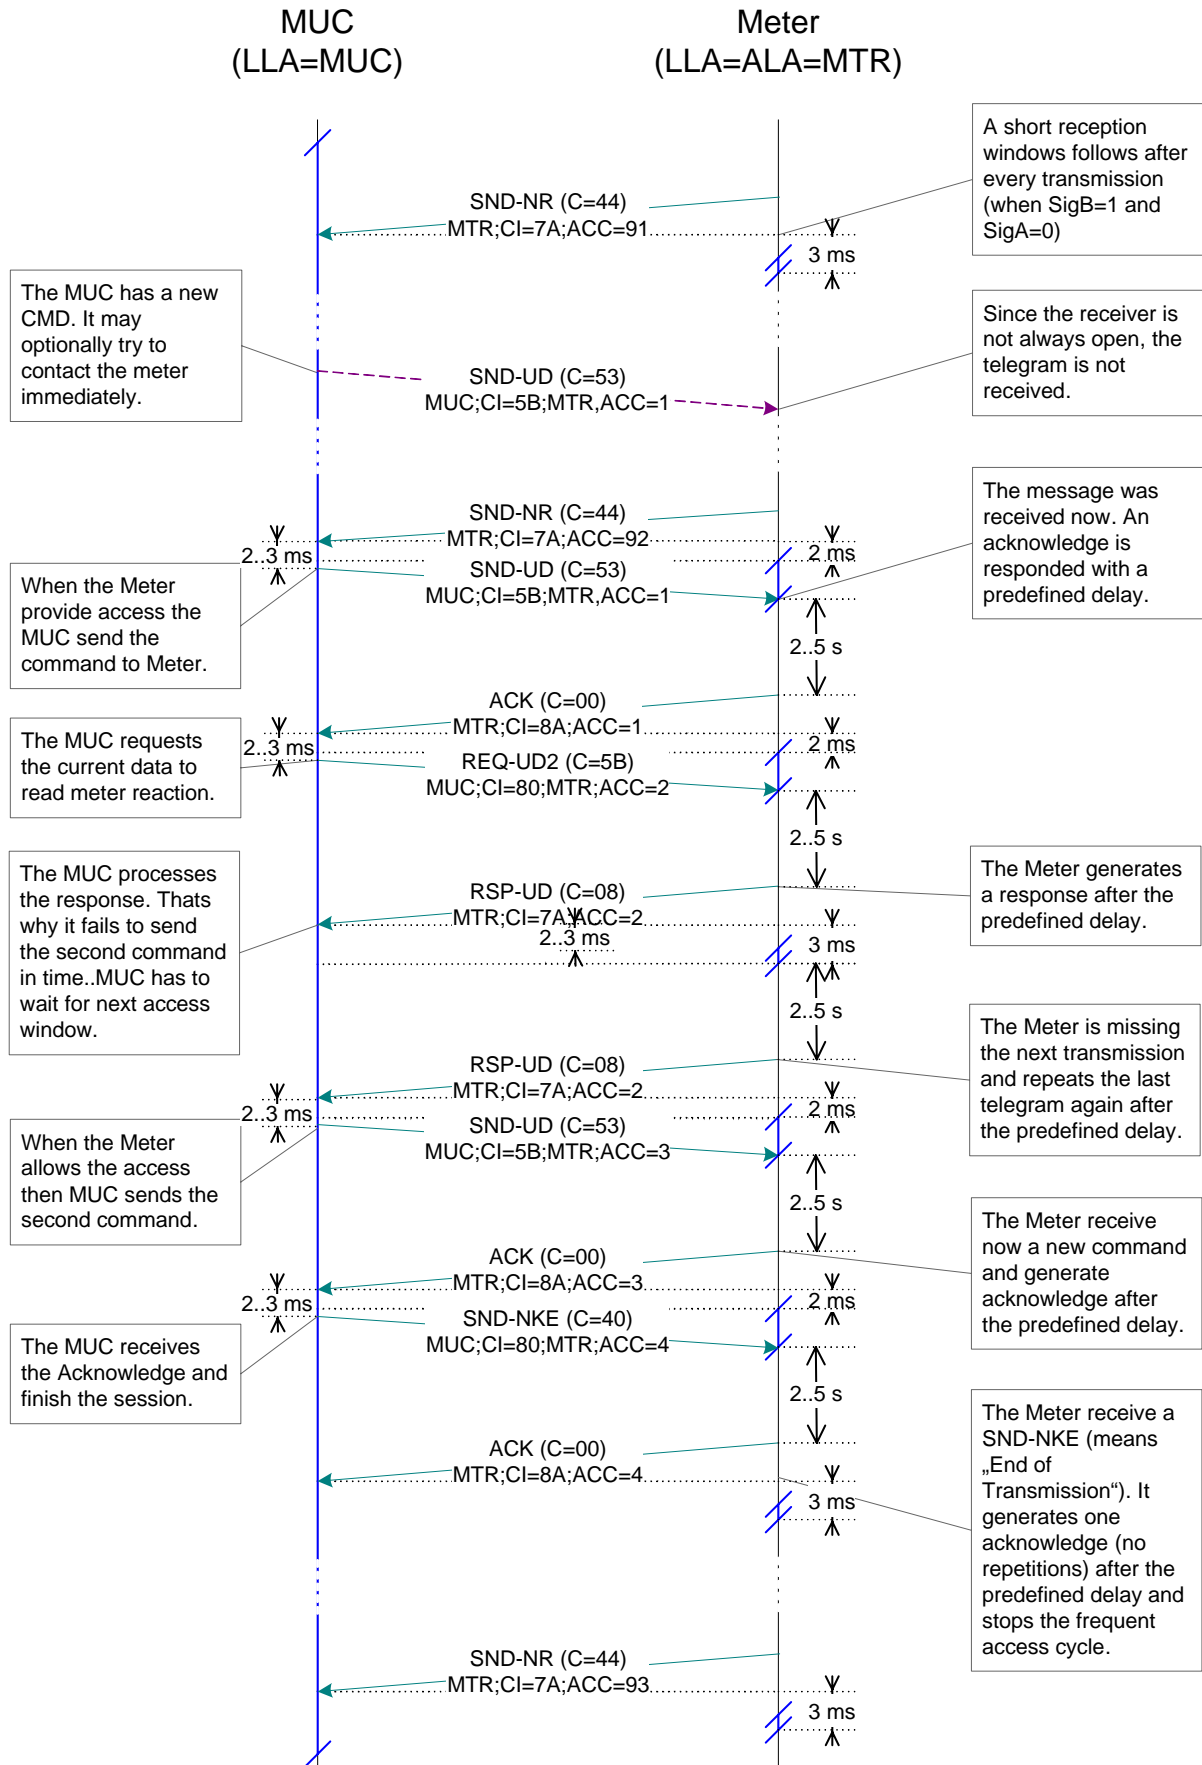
MUC
(LLA=MUC)

Meter
(LLA=ALA=MTR)

A short reception windows follows after every transmission (when SigB=1 and SigA=0)

SND-NR (C=44)
MTR;CI=7A;ACC=91

3 ms

The MUC has a new CMD. It may optionally try to contact the meter immediately.

Since the receiver is not always open, the telegram is not received.

SND-UD (C=53)
MUC;CI=5B;MTR,ACC=1

The message was received now. An acknowledge is responded with a predefined delay.

SND-NR (C=44)
MTR;CI=7A;ACC=92

2..3 ms

2 ms

SND-UD (C=53)
MUC;CI=5B;MTR,ACC=1

When the Meter provide access the MUC send the command to Meter.

2..5 s

ACK (C=00)
MTR;CI=8A;ACC=1

The MUC requests the current data to read meter reaction.

2..3 ms

2 ms

REQ-UD2 (C=5B)
MUC;CI=80;MTR;ACC=2

2..5 s

The MUC processes the response. Thats why it fails to send the second command in time..MUC has to wait for next access window.

The Meter generates a response after the predefined delay.

RSP-UD (C=08)
MTR;CI=7A;ACC=2

2..3 ms

3 ms

2..5 s

The Meter is missing the next transmission and repeats the last telegram again after the predefined delay.

RSP-UD (C=08)
MTR;CI=7A;ACC=2

2..3 ms

2 ms

SND-UD (C=53)
MUC;CI=5B;MTR;ACC=3

When the Meter allows the access then MUC sends the second command.

2..5 s

The Meter receive now a new command and generate acknowledge after the predefined delay.

ACK (C=00)
MTR;CI=8A;ACC=3

2..3 ms

2 ms

SND-NKE (C=40)
MUC;CI=80;MTR;ACC=4

The MUC receives the Acknowledge and finish the session.

2..5 s

The Meter receive a SND-NKE (means „End of Transmission“). It generates one acknowledge (no repetitions) after the predefined delay and stops the frequent access cycle.

ACK (C=00)
MTR;CI=8A;ACC=4

3 ms

SND-NR (C=44)
MTR;CI=7A;ACC=93

3 ms